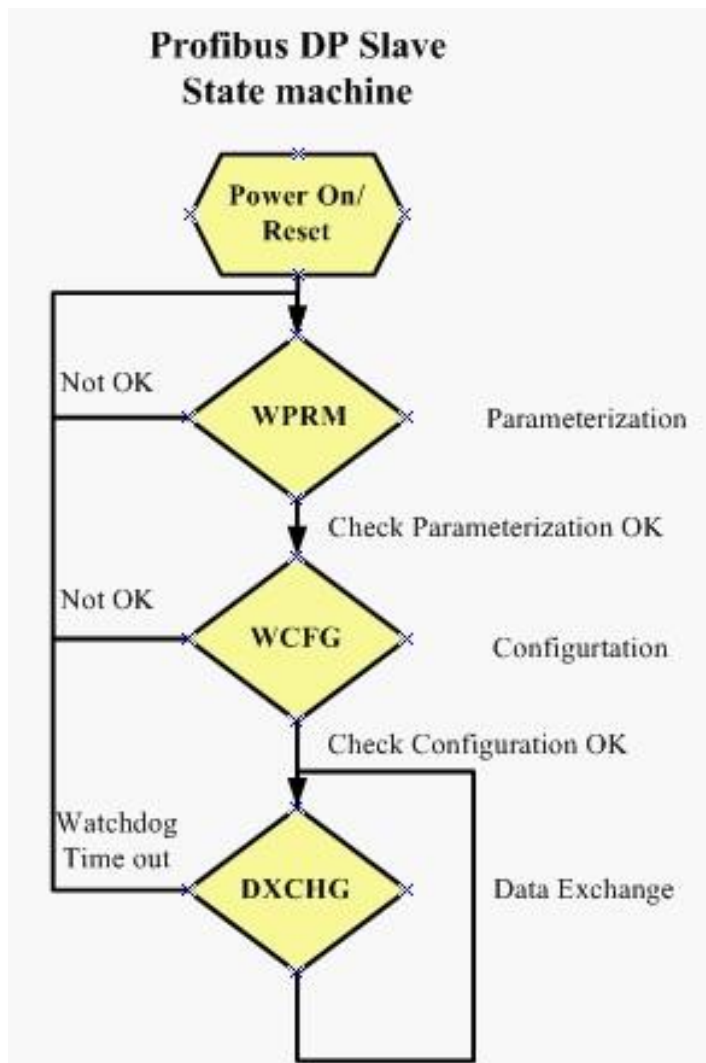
Profibus DP Slave
State machine

Power On/
Reset

Not OK

WPRM

Parameterization

Check Parameterization OK

Not OK

WCFG

Configurtation

Check Configuration OK

Watchdog
Time out

DXCHG

Data Exchange